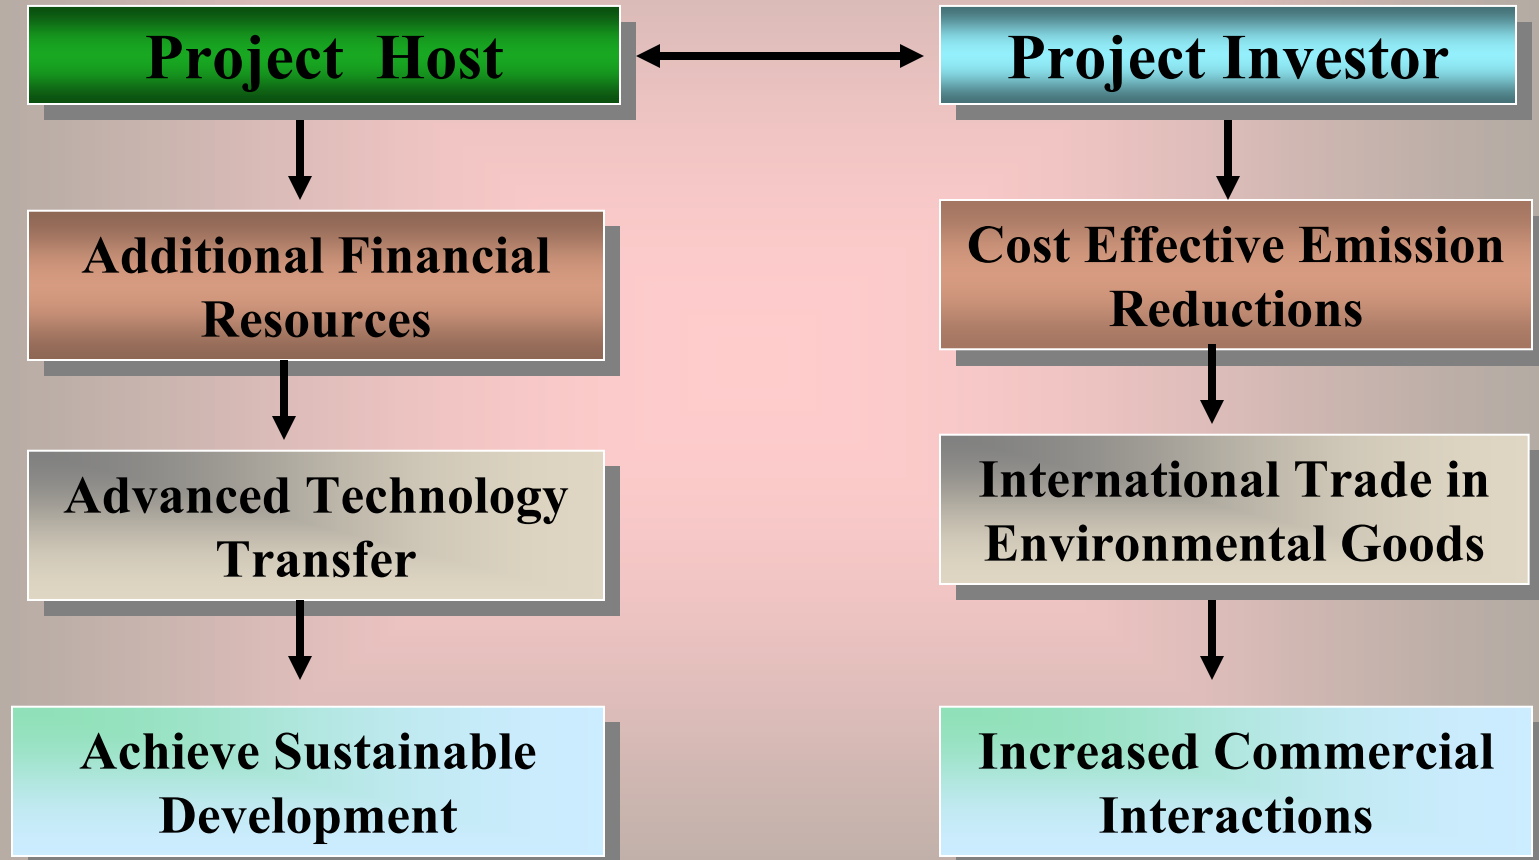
Project Host

Additional Financial Resources

Advanced Technology Transfer

Achieve Sustainable Development

Project Investor

Cost Effective Emission Reductions

International Trade in Environmental Goods

Increased Commercial Interactions